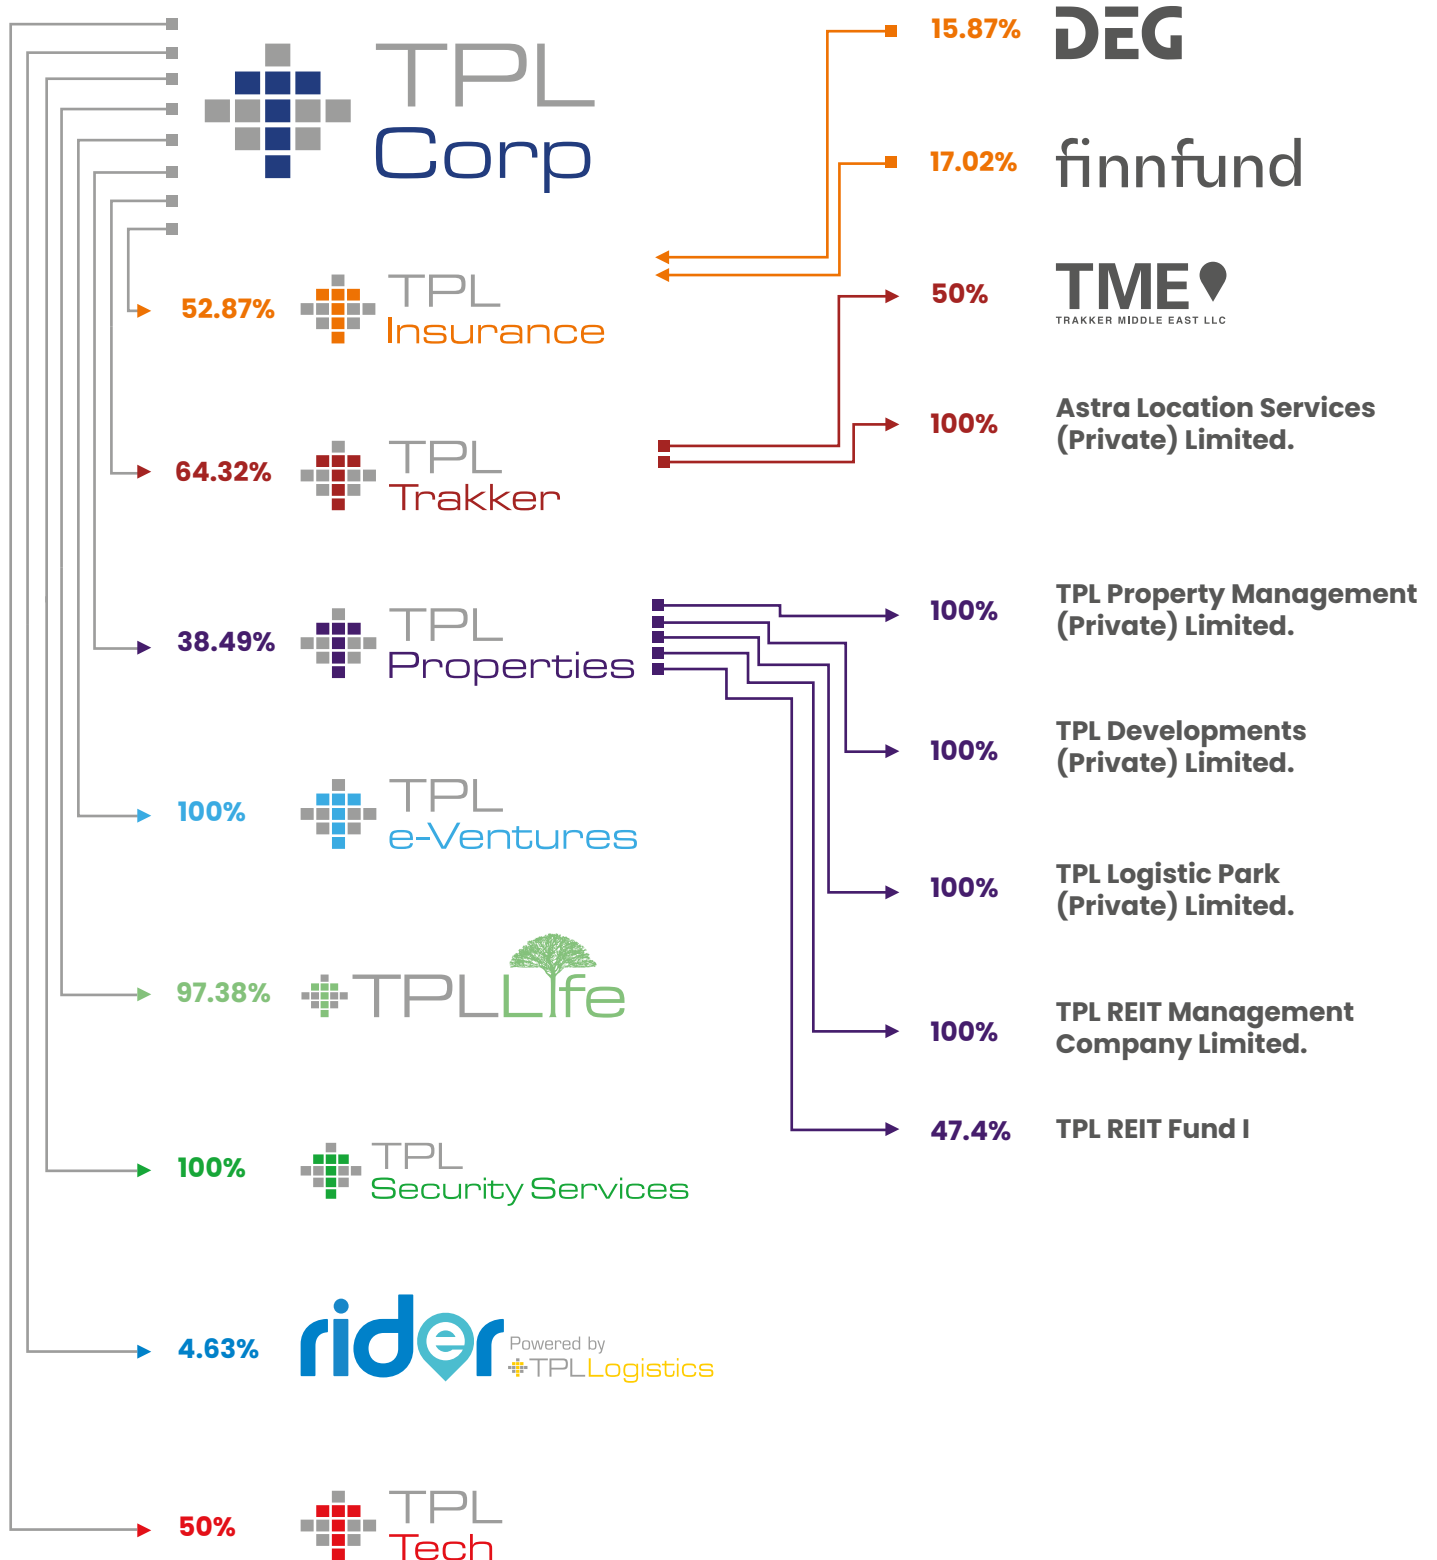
TPL Corp

15.87% DEG

17.02% finnfund

52.87% TPL Insurance

50% TME TRAKKER MIDDLE EAST LLC

100% Astra Location Services (Private) Limited.

64.32% TPL Trakker

38.49% TPL Properties

100% TPL Property Management (Private) Limited.

100% TPL Developments (Private) Limited.

100% TPL e-Ventures

100% TPL Logistic Park (Private) Limited.

97.38% TPL Life

100% TPL REIT Management Company Limited.

47.4% TPL REIT Fund I

100% TPL Security Services

4.63% rider Powered by TPL Logistics

50% TPL Tech